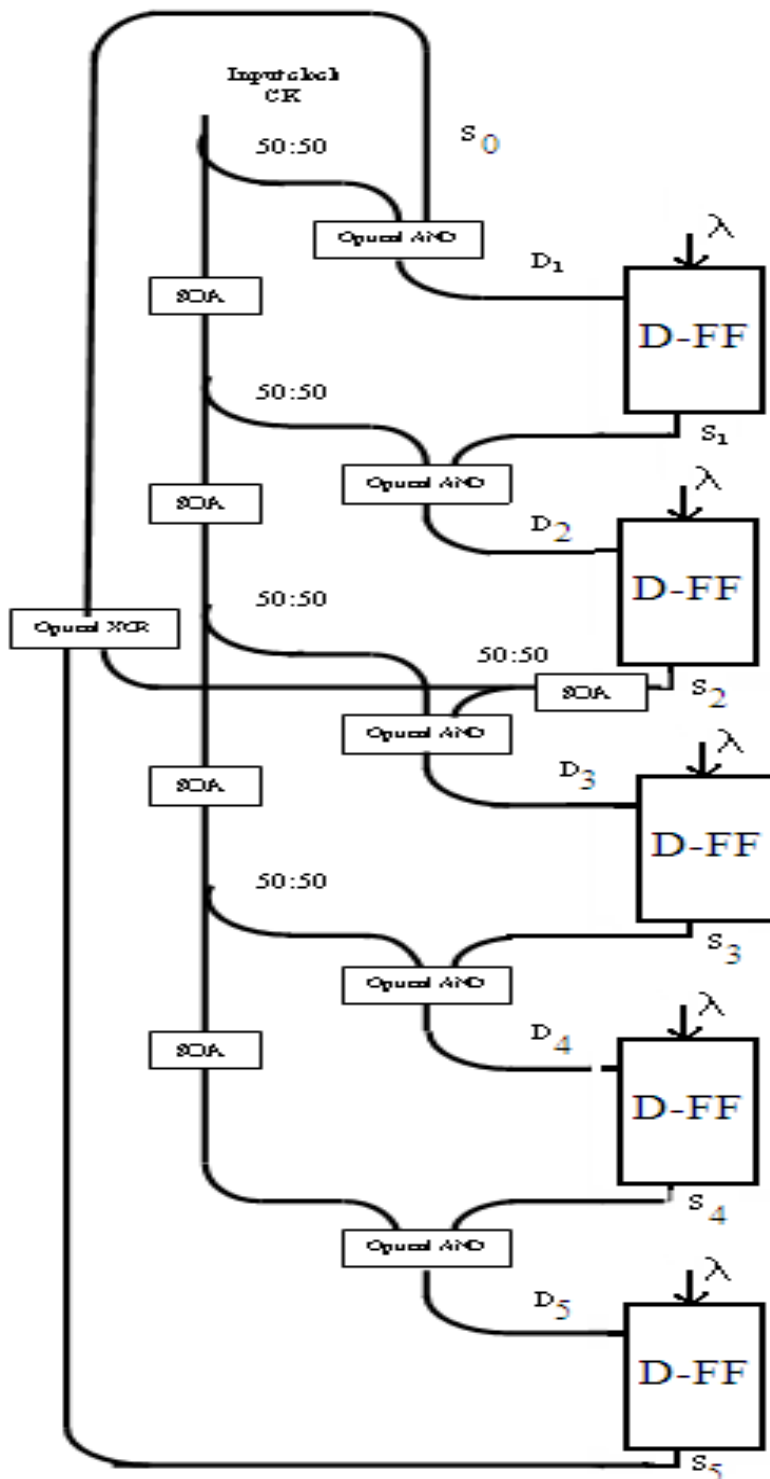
Input clock CK

50:50

$S_0$

Optical AND

$\lambda$

$D_1$

SOA

D-FF

50:50

$S_1$

Optical AND

$\lambda$

SOA

$D_2$

D-FF

50:50

Optical XOR

50:50

SOA

$S_2$

Optical AND

$\lambda$

SOA

$D_3$

D-FF

50:50

$S_3$

Optical AND

$\lambda$

SOA

$D_4$

D-FF

$S_4$

Optical AND

$\lambda$

$D_5$

D-FF

$S_5$